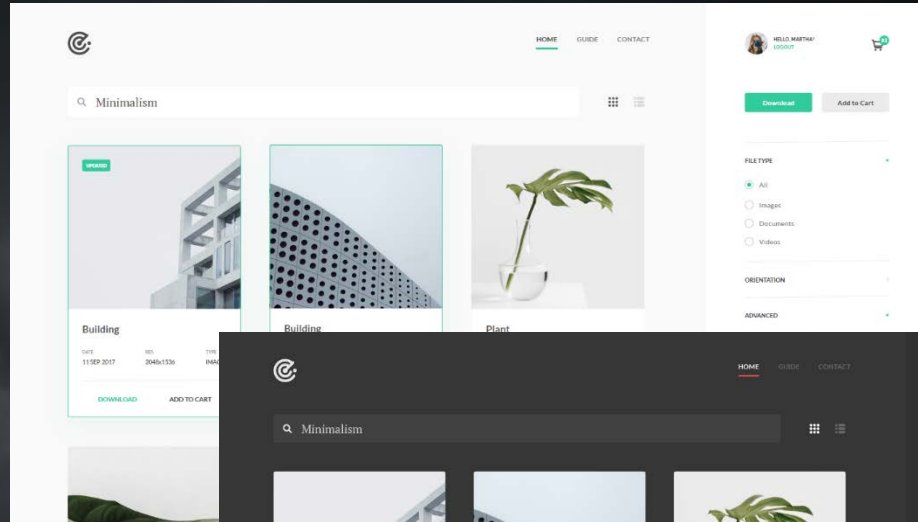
HOME GUIDE CONTACT

HELLO, MARTHA!
LOGOUT

02

Minimalism

Download Add to Cart

FILE TYPE

All
Images
Documents
Videos

ORIENTATION

ADVANCED

UPDATED

Building

DATE
11 SEP 2017

RES
3048x1536

TYPE
IMA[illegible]

DOWNLOAD ADD TO CART

Building

Plant

HOME GUIDE CONTACT

Minimalism